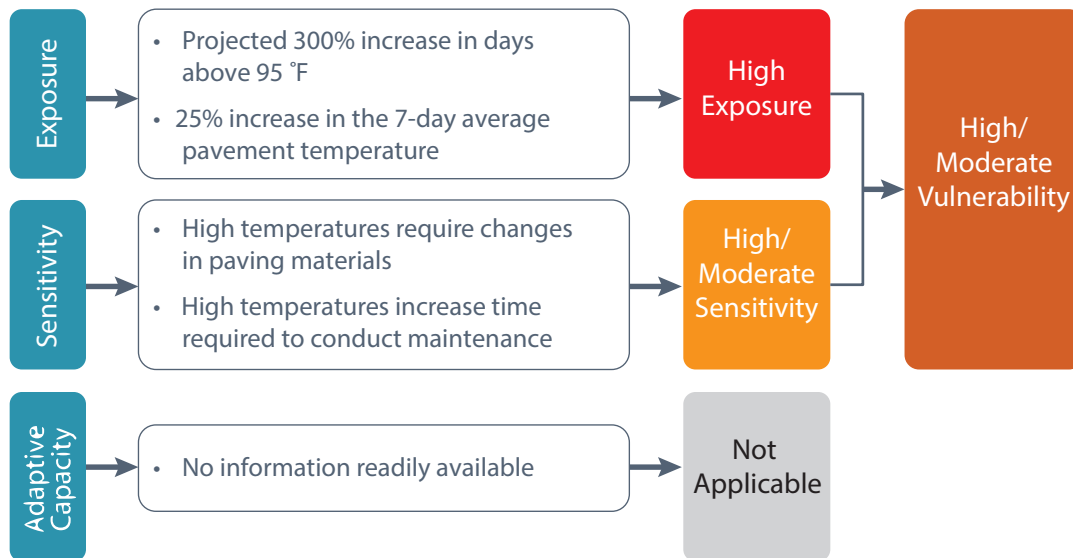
Exposure

• Projected 300% increase in days above 95 ˚F

• 25% increase in the 7-day average pavement temperature

High Exposure

Sensitivity

• High temperatures require changes in paving materials

• High temperatures increase time required to conduct maintenance

High/ Moderate Sensitivity

High/ Moderate Vulnerability

Adaptive Capacity

• No information readily available

Not Applicable